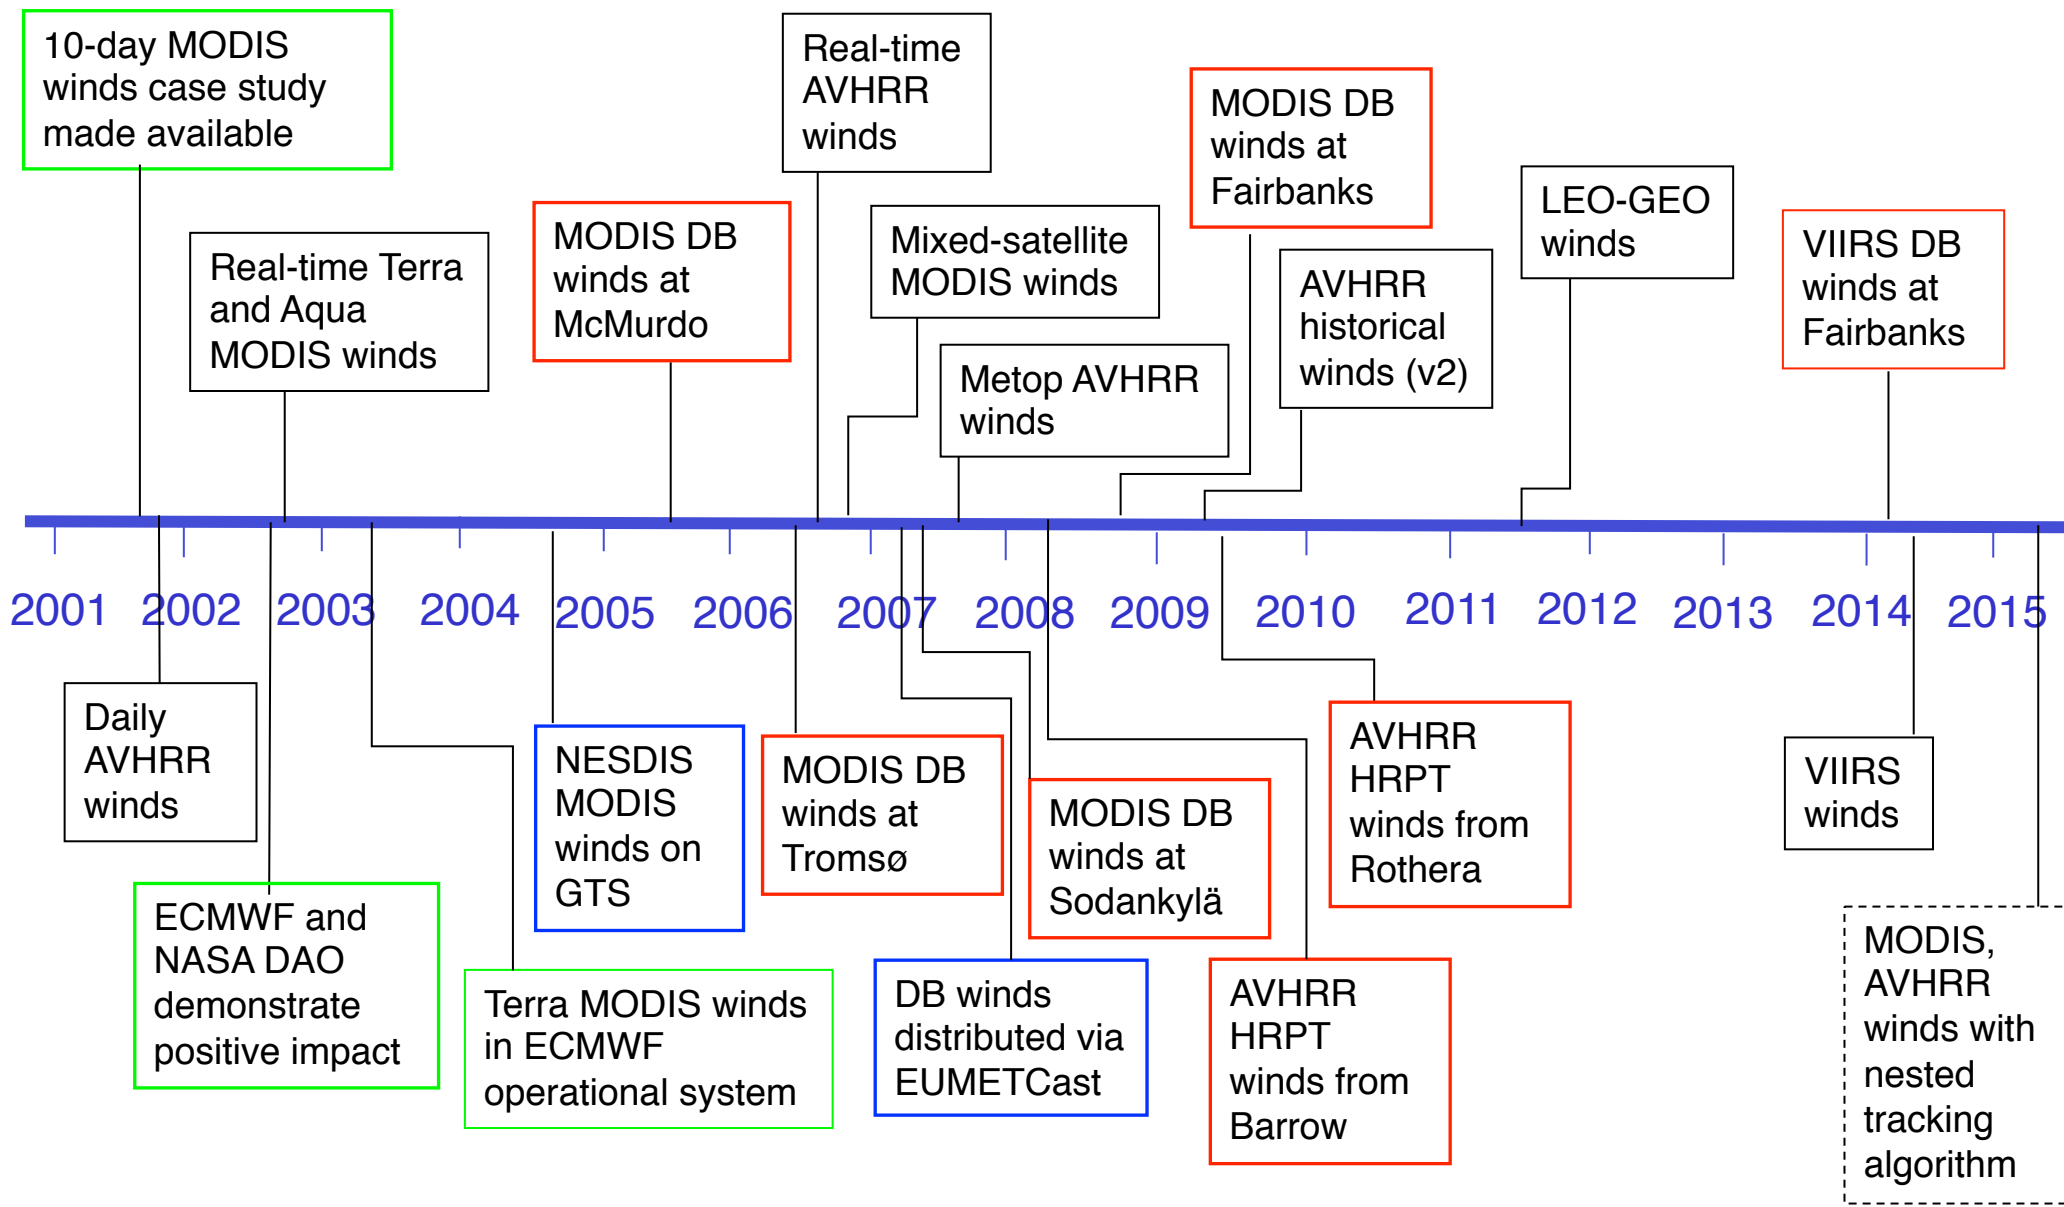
10-day MODIS winds case study made available

Real-time Terra and Aqua MODIS winds

MODIS DB winds at McMurdo

Real-time AVHRR winds

Mixed-satellite MODIS winds

Metop AVHRR winds

MODIS DB winds at Fairbanks

AVHRR historical winds (v2)

LEO-GEO winds

VIIRS DB winds at Fairbanks

2001 2002 2003 2004 2005 2006 2007 2008 2009 2010 2011 2012 2013 2014 2015

Daily AVHRR winds

ECMWF and NASA DAO demonstrate positive impact

Terra MODIS winds in ECMWF operational system

NESDIS MODIS winds on GTS

MODIS DB winds at Tromsø

DB winds distributed via EUMETCast

MODIS DB winds at Sodankylä

AVHRR HRPT winds from Barrow

AVHRR HRPT winds from Rothera

VIIRS winds

MODIS, AVHRR winds with nested tracking algorithm